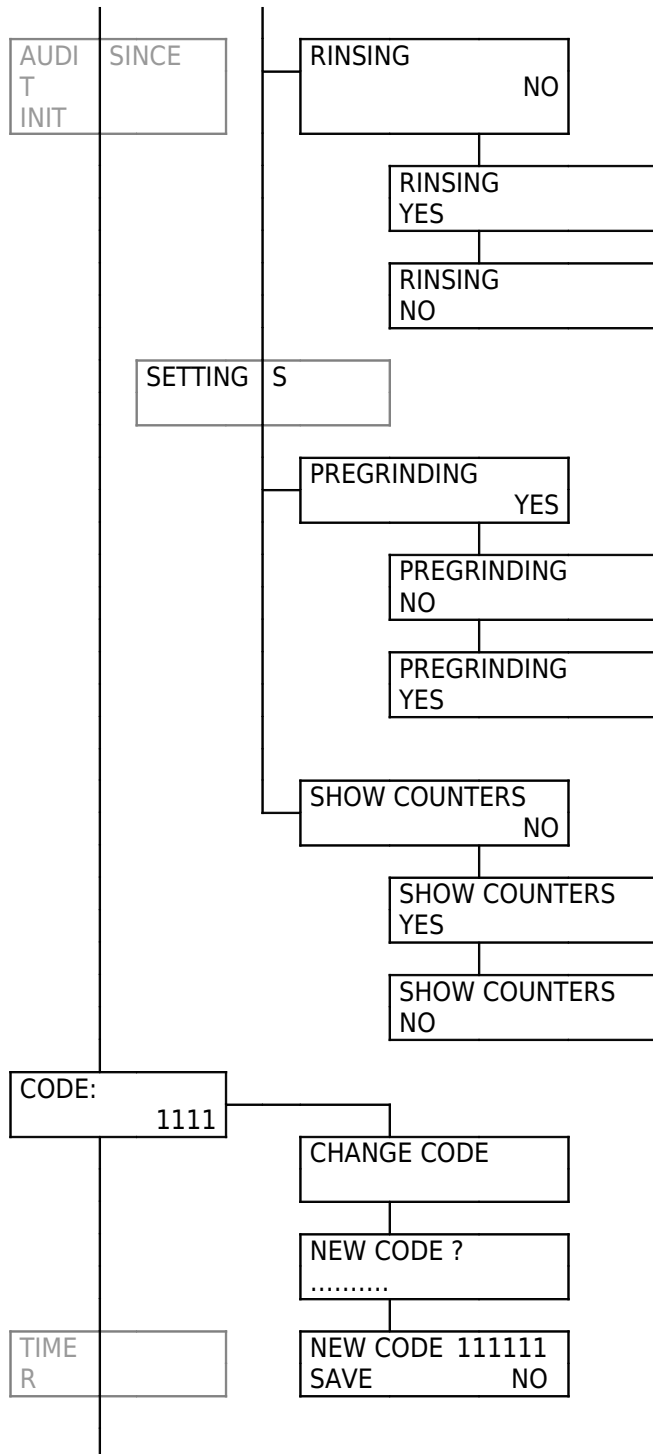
AUDIT INIT

SINCE

RINSING
NO

RINSING
YES

RINSING
NO

SETTING S

PREGRINDING
YES

PREGRINDING
NO

PREGRINDING
YES

SHOW COUNTERS
NO

SHOW COUNTERS
YES

SHOW COUNTERS
NO

CODE:
1111

CHANGE CODE

NEW CODE ?
..........

TIMER

NEW CODE 111111
SAVE NO